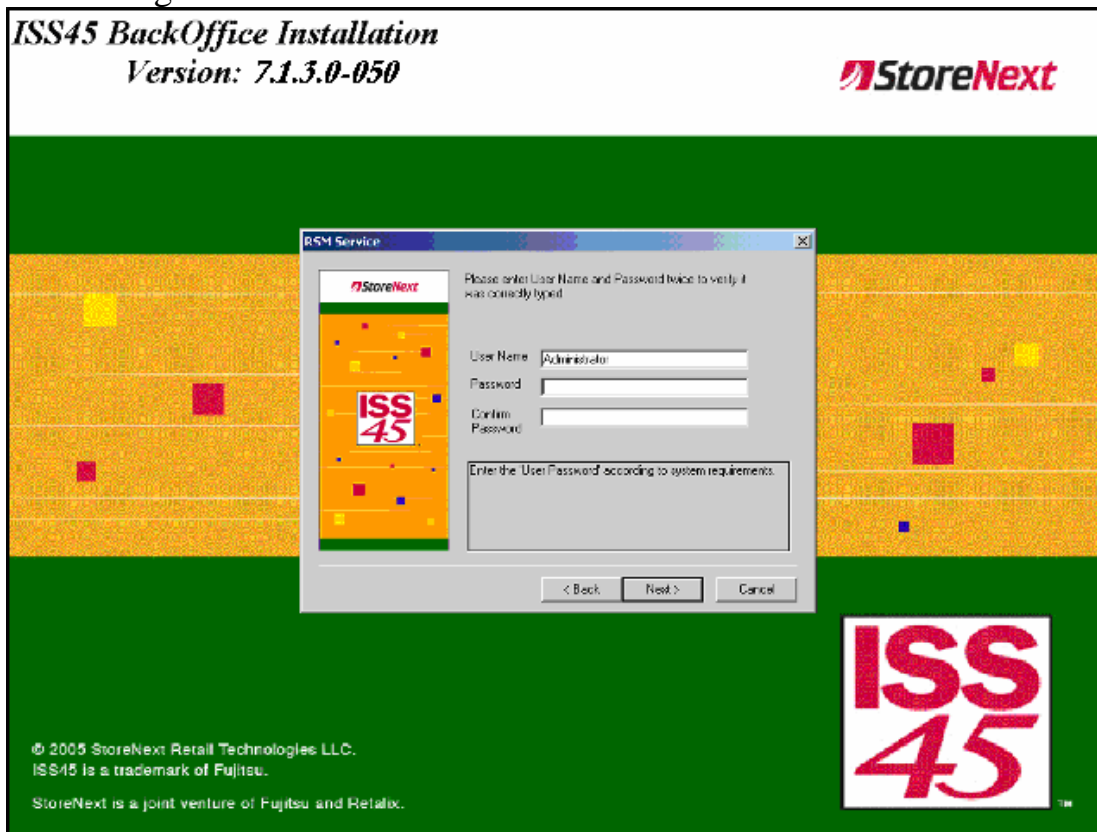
ISS45 BackOffice Installation
Version: 7.1.3.0-050

StoreNext

RSM Service

StoreNext

ISS 45

Please enter User Name and Password twice to verify it was correctly typed

User Name Administrator
Password
Confirm Password

Enter the 'User Password' according to system requirements.

< Back Next > Cancel

ISS 45 TM

© 2005 StoreNext Retail Technologies LLC.
ISS45 is a trademark of Fujitsu.

StoreNext is a joint venture of Fujitsu and Retalix.